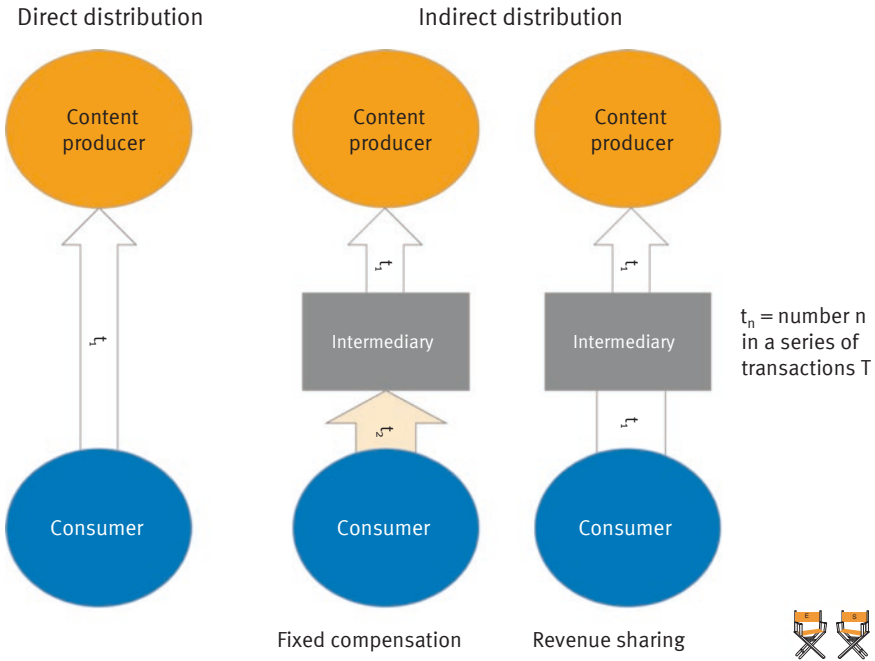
Direct distribution

Indirect distribution

Content producer

Content producer

Content producer

$t_1$

$t_1$

$t_1$

Intermediary

Intermediary

$t_n$ = number n in a series of transactions T

$t_2$

$t_1$

Consumer

Consumer

Consumer

Fixed compensation

Revenue sharing